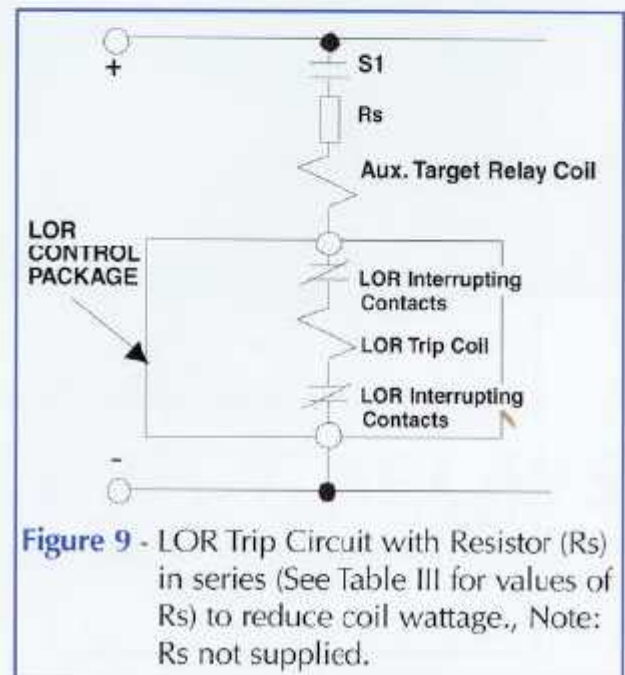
+

S1

Rs

Aux. Target Relay Coil

LOR CONTROL PACKAGE

LOR Interrupting Contacts

LOR Trip Coil

LOR Interrupting Contacts

-

Figure 9 - LOR Trip Circuit with Resistor (Rs) in series (See Table III for values of Rs) to reduce coil wattage., Note: Rs not supplied.